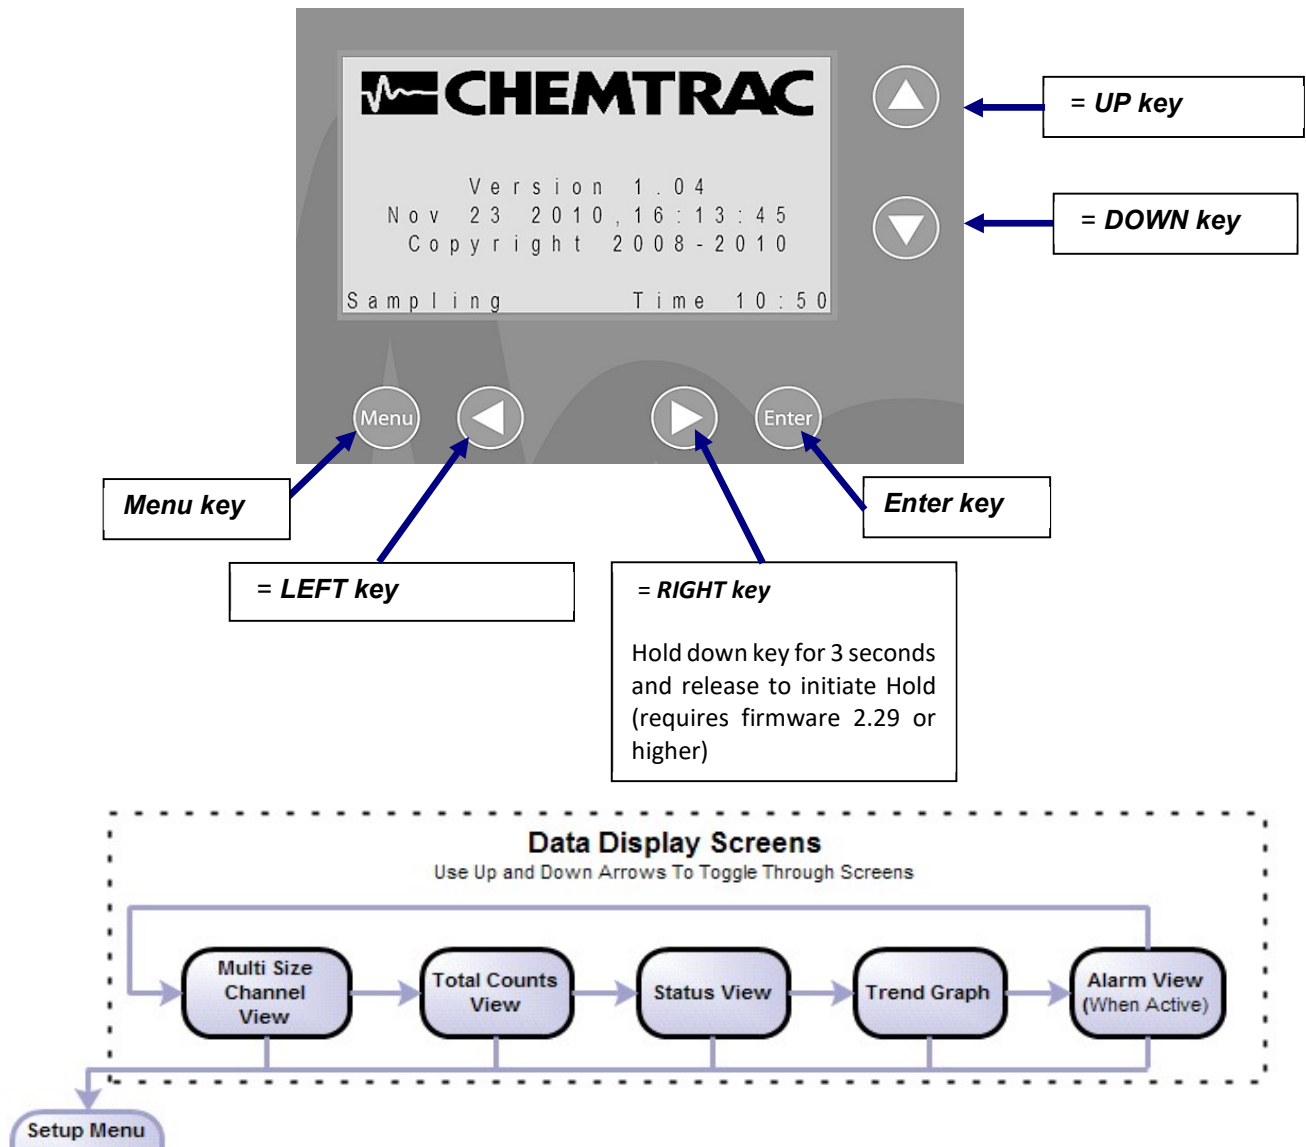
CHEMTRAC

Version 1.04
Nov 23 2010, 16:13:45
Copyright 2008-2010

Sampling Time 10:50

= UP key

= DOWN key

Menu

Enter

Menu key

Enter key

= LEFT key

= RIGHT key

Hold down key for 3 seconds and release to initiate Hold (requires firmware 2.29 or higher)

Data Display Screens
Use Up and Down Arrows To Toggle Through Screens

Multi Size Channel View

Total Counts View

Status View

Trend Graph

Alarm View (When Active)

Setup Menu